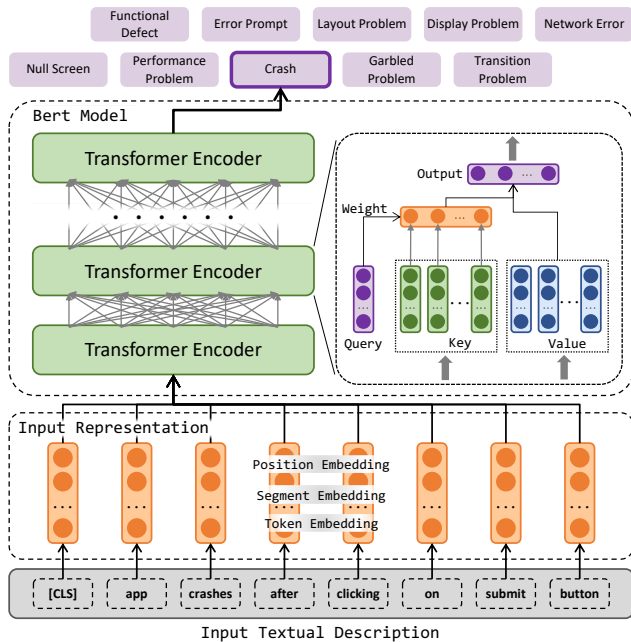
Functional Defect

Error Prompt

Layout Problem

Display Problem

Network Error

Null Screen

Performance Problem

Crash

Garbled Problem

Transition Problem

Bert Model

Transformer Encoder

Transformer Encoder

Transformer Encoder

Output

Weight

Query

Key

Value

Input Representation

Position Embedding

Segment Embedding

Token Embedding

[CLS]

app

crashes

after

clicking

on

submit

button

Input Textual Description